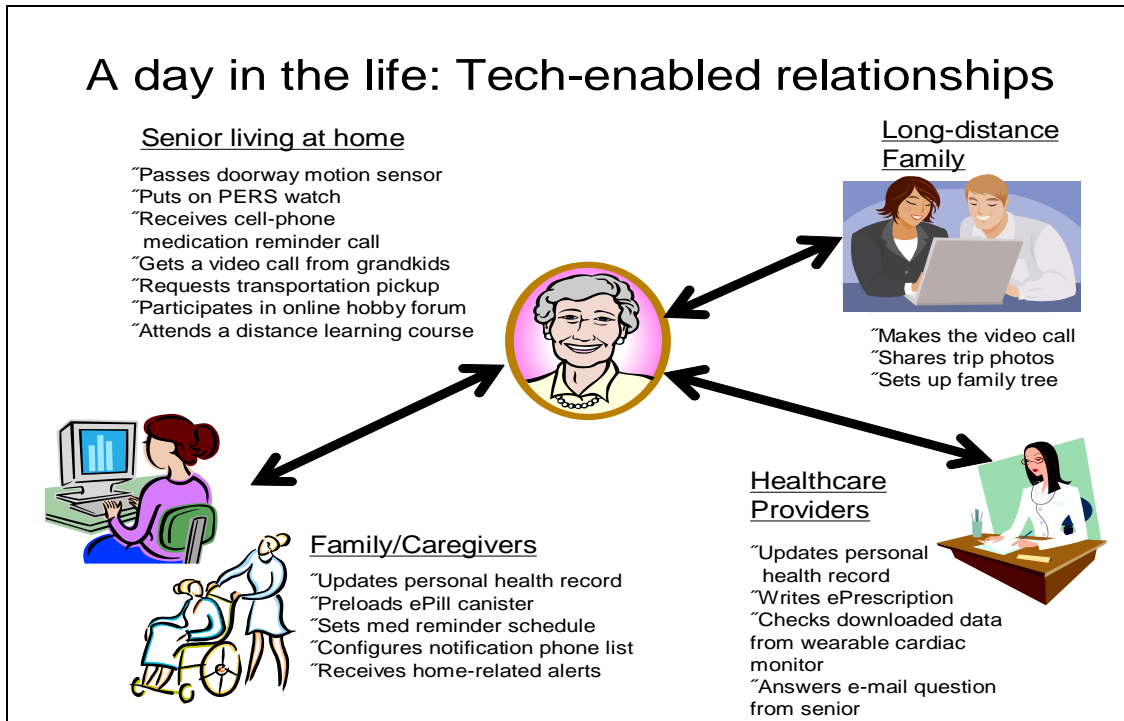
A day in the life: Tech-enabled relationships

Senior living at home

˝Passes doorway motion sensor
˝Puts on PERS watch
˝Receives cell-phone medication reminder call
˝Gets a video call from grandkids
˝Requests transportation pickup
˝Participates in online hobby forum
˝Attends a distance learning course

Long-distance Family

˝Makes the video call
˝Shares trip photos
˝Sets up family tree

Healthcare Providers

˝Updates personal health record
˝Writes ePrescription
˝Checks downloaded data from wearable cardiac monitor
˝Answers e-mail question from senior

Family/Caregivers

˝Updates personal health record
˝Preloads ePill canister
˝Sets med reminder schedule
˝Configures notification phone list
˝Receives home-related alerts